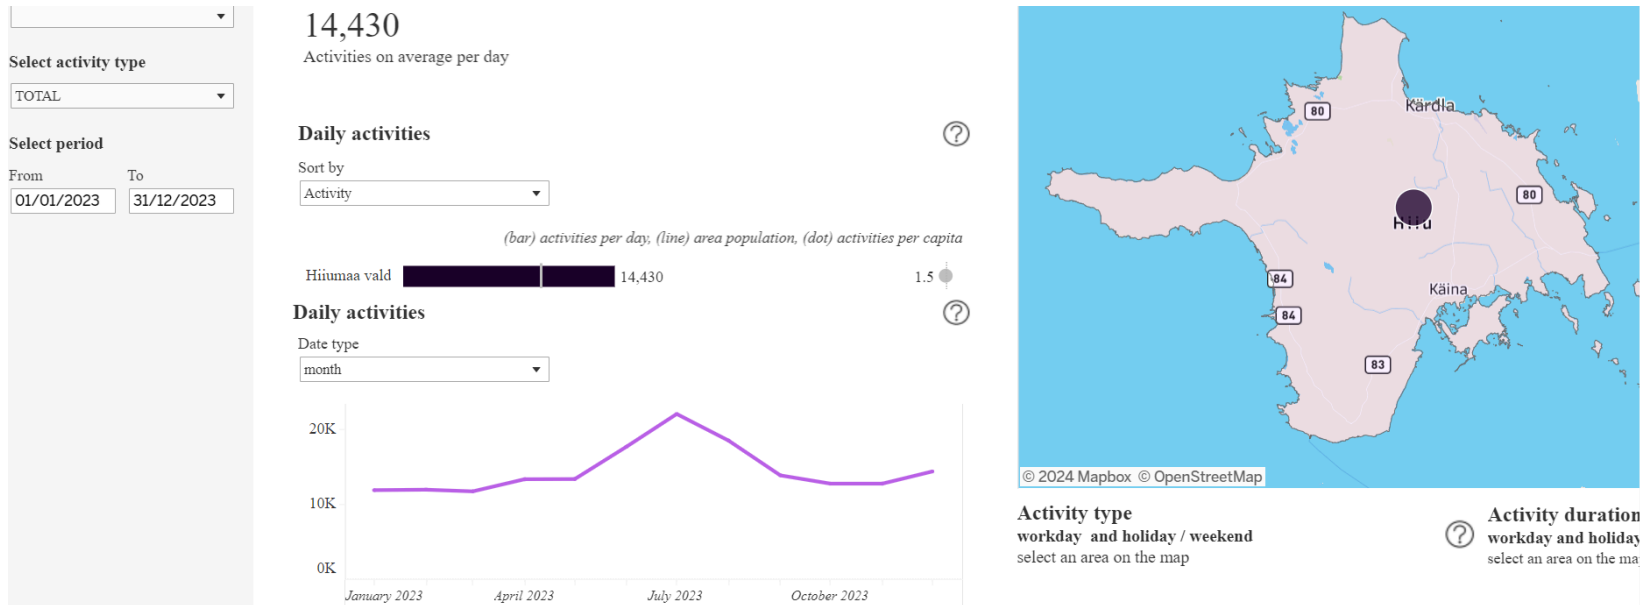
Select activity type

TOTAL

Select period

From
01/01/2023

To
31/12/2023

14,430
Activities on average per day

Daily activities

Sort by
Activity

(bar) activities per day, (line) area population, (dot) activities per capita

Hiiumaa vald 14,430 1.5

Daily activities

Date type
month

20K
10K
0K

January 2023
April 2023
July 2023
October 2023

Kärdla
80
80
Hiiu
84
Käina
84
83

© 2024 Mapbox © OpenStreetMap

Activity type
workday and holiday / weekend
select an area on the map

Activity duration
workday and holiday
select an area on the ma